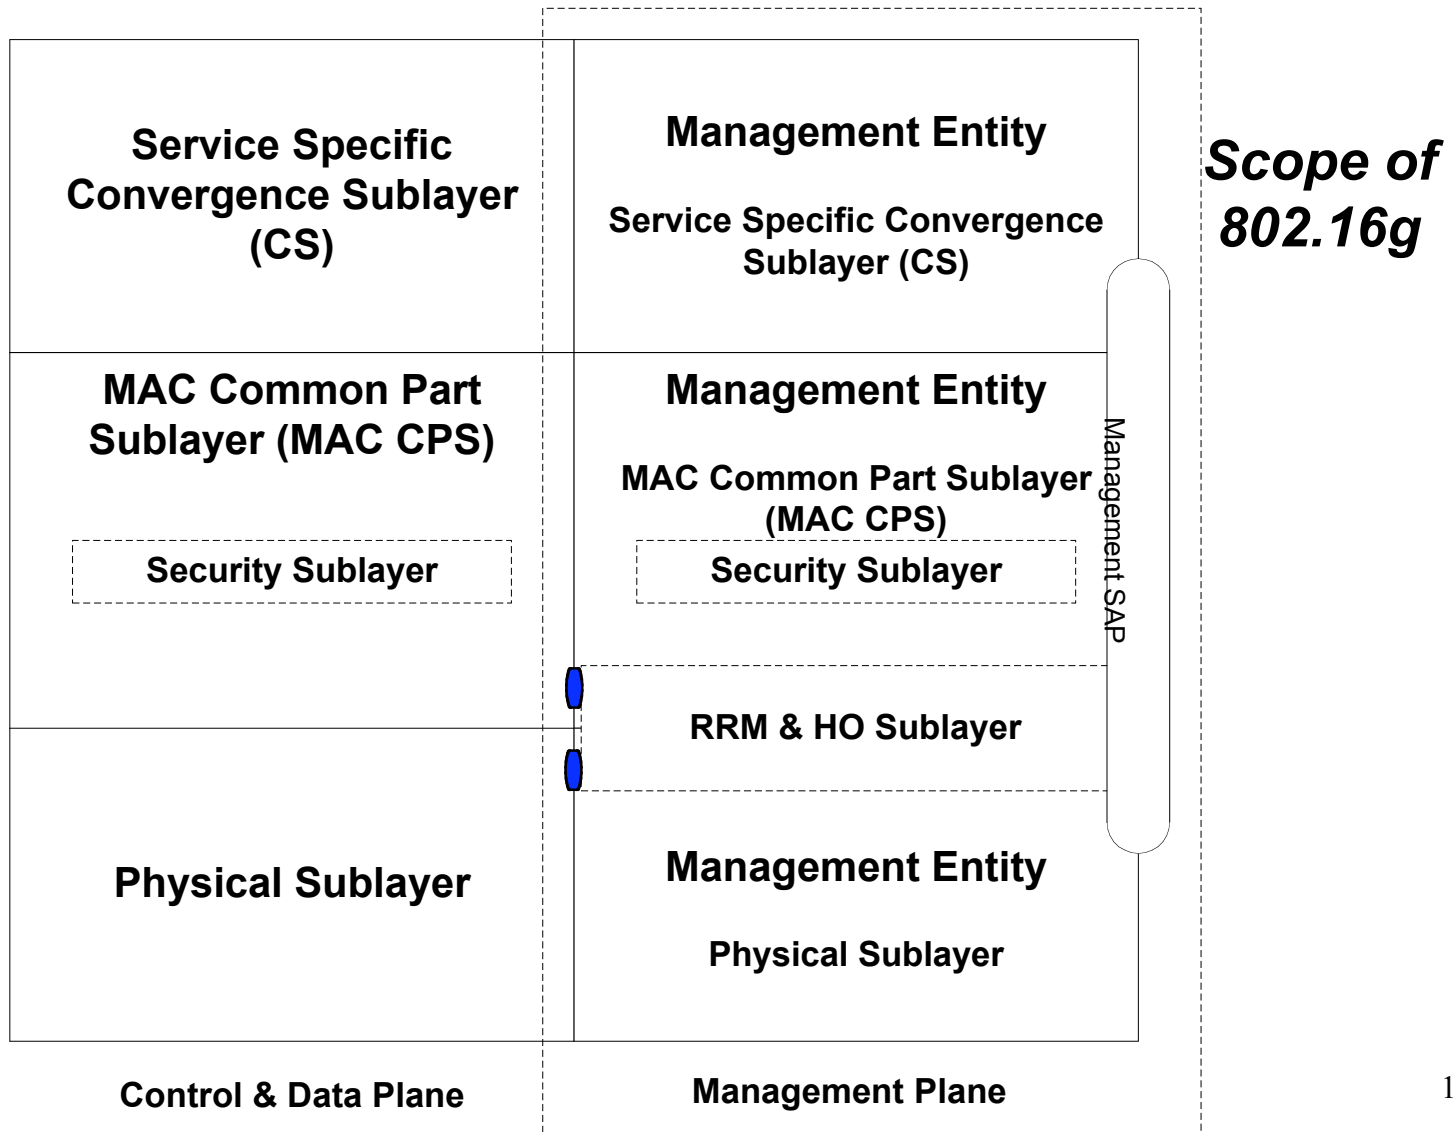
Service Specific Convergence Sublayer (CS)

Management Entity

Service Specific Convergence Sublayer (CS)

Scope of 802.16g

MAC Common Part Sublayer (MAC CPS)

Management Entity

MAC Common Part Sublayer (MAC CPS)

Management SAP

Security Sublayer

Security Sublayer

RRM & HO Sublayer

Physical Sublayer

Management Entity

Physical Sublayer

Control & Data Plane

Management Plane

1